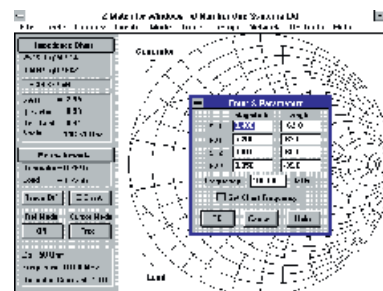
Z Match for Windows - (C) Number One Systems Ltd

File Edit Library Circuit Mode Tools Design Network Options Help

Impedance Chart

Generator

Load

Enter S Parameters

Magnitude

Angle

Frequency

Set Chart Frequency

OK

Cancel

Help

Trace Off

Clear

Trd Mode

Cursor Mode

Off

Trace